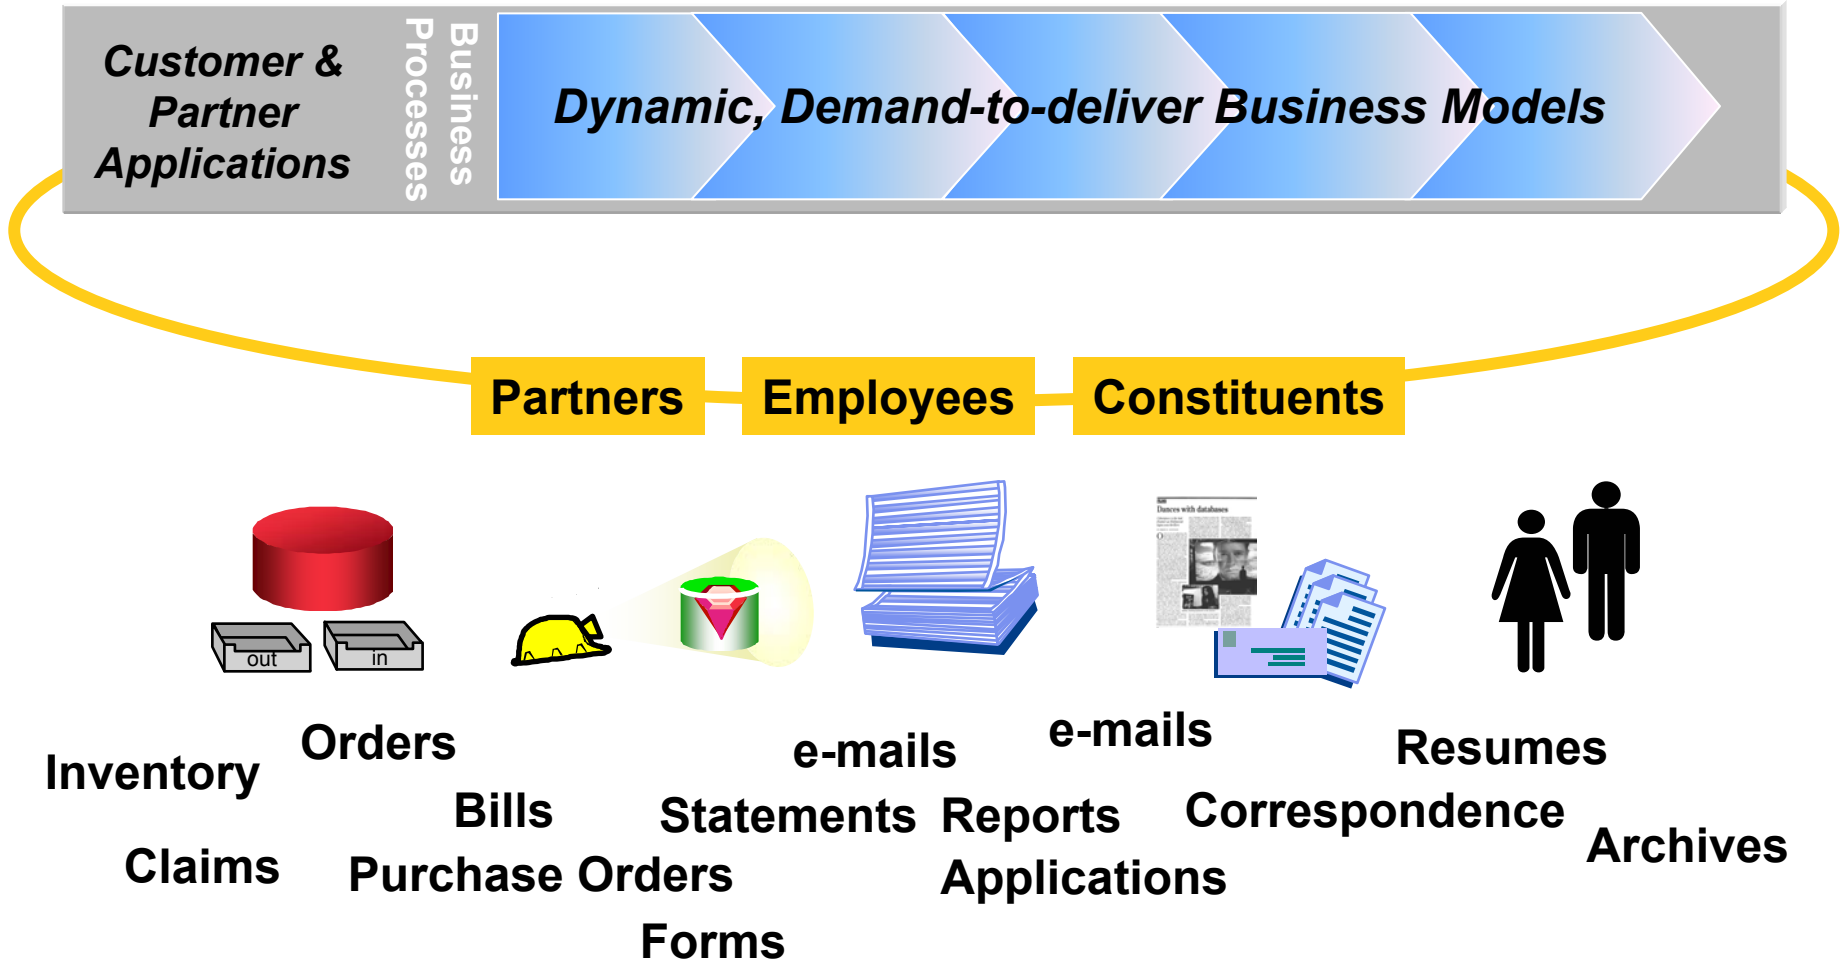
Customer & Partner Applications

Business Processes

Dynamic, Demand-to-deliver Business Models

Partners

Employees

Constituents

out

in

Dances with databases

Orders

Inventory

e-mails

e-mails

Resumes

Bills

Statements

Reports

Correspondence

Claims

Purchase Orders

Applications

Archives

Forms